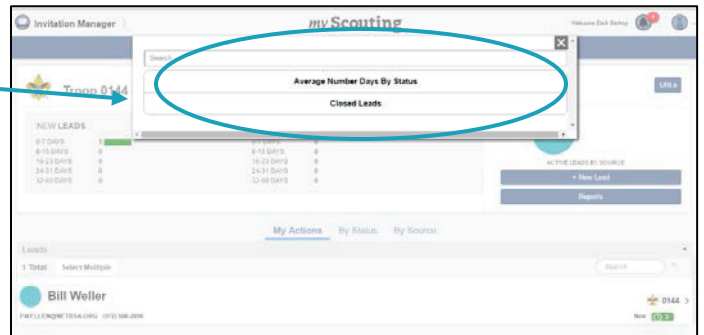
Invitation Manager

my Scouting

Welcome Dick Bishop

Search

Average Number Days By Status

Closed Leads

Troop 0144

Utils

NEW LEADS

0-7 DAYS 1
8-15 DAYS 0
16-23 DAYS 0
24-31 DAYS 0
32-60 DAYS 0

0-7 DAYS
8-15 DAYS 0
16-23 DAYS 0
24-31 DAYS 0
32-60 DAYS 0

ACTIVE LEADS BY SOURCE

+ New Lead

Reports

My Actions By Status By Source

Leads

1 Total Select Multiple

Search

Bill Weller

FWELLER@MCTBSA.ORG (972) 556-2696

0144

New